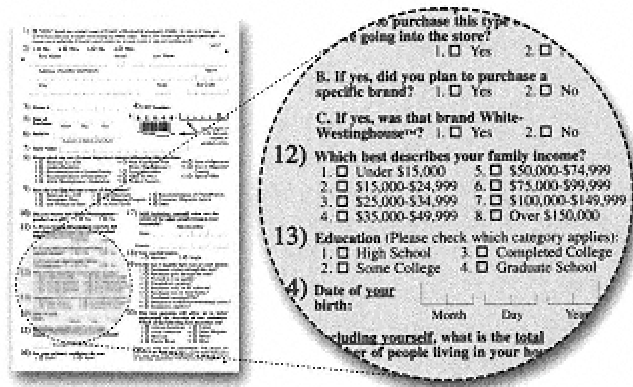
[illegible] purchase this type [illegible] going into the store?
1. ☐ Yes 2. ☐

B. If yes, did you plan to purchase a specific brand? 1. ☐ Yes 2. ☐ No

C. If yes, was that brand White-Westinghouse™? 1. ☐ Yes 2. ☐ No

12) Which best describes your family income?
1. ☐ Under $15,000 5. ☐ $50,000-$74,999
2. ☐ $15,000-$24,999 6. ☐ $75,000-$99,999
3. ☐ $25,000-$34,999 7. ☐ $100,000-$149,999
4. ☐ $35,000-$49,999 8. ☐ Over $150,000

13) Education (Please check which category applies):
1. ☐ High School 3. ☐ Completed College
2. ☐ Some College 4. ☐ Graduate School

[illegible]4) Date of your birth:
Month Day Year

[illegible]cluding yourself, what is the total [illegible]er of people living in your ho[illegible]